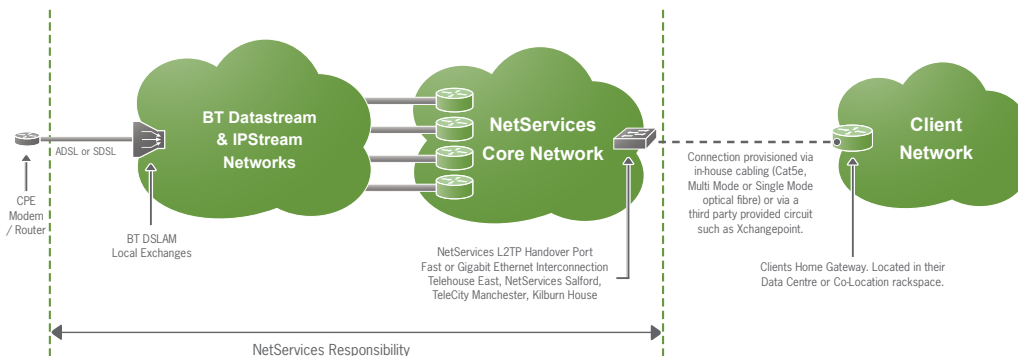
CPE Modem / Router

ADSL or SDSL

BT DSLAM Local Exchanges

BT Datastream & IPStream Networks

NetServices Core Network

NetServices L2TP Handover Port Fast or Gigabit Ethernet Interconnection Telehouse East, NetServices Salford, TeleCity Manchester, Kilburn House

Connection provisioned via in-house cabling (Cat5e, Multi Mode or Single Mode optical fibre) or via a third party provided circuit such as Xchangepoint.

Client Network

Clients Home Gateway. Located in their Data Centre or Co-Location rackspace.

NetServices Responsibility